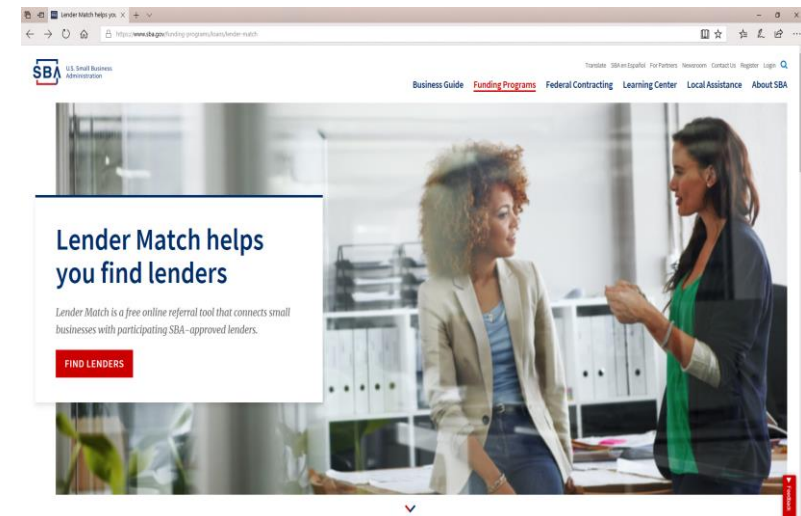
Lender Match helps you ×

https://www.sba.gov/funding-programs/loans/lender-match

SBA U.S. Small Business Administration

Translate SBA en Español For Partners Newsroom Contact Us Register Login

Business Guide Funding Programs Federal Contracting Learning Center Local Assistance About SBA

Lender Match helps you find lenders

Lender Match is a free online referral tool that connects small businesses with participating SBA-approved lenders.

FIND LENDERS

Feedback